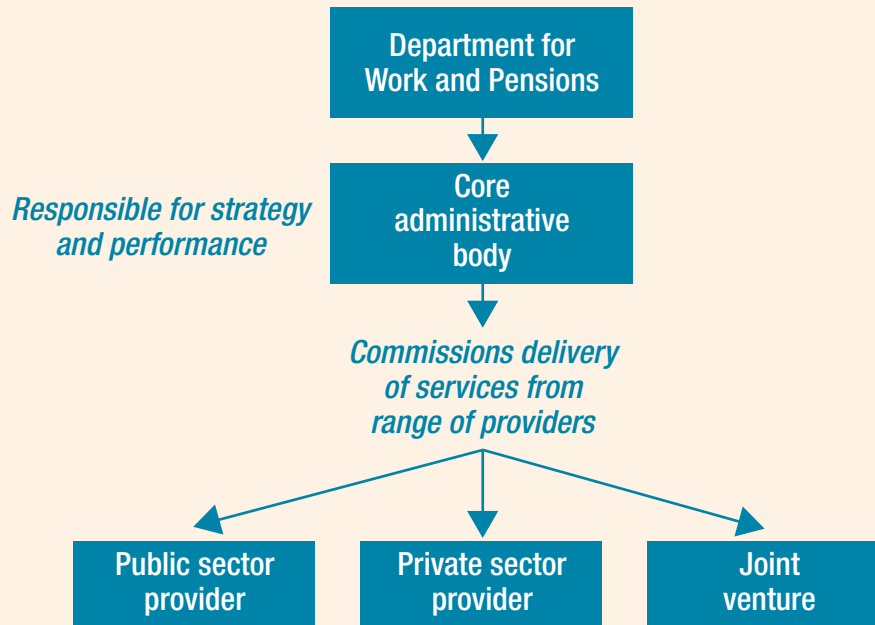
Department for Work and Pensions

Responsible for strategy and performance

Core administrative body

Commissions delivery of services from range of providers

Public sector provider

Private sector provider

Joint venture